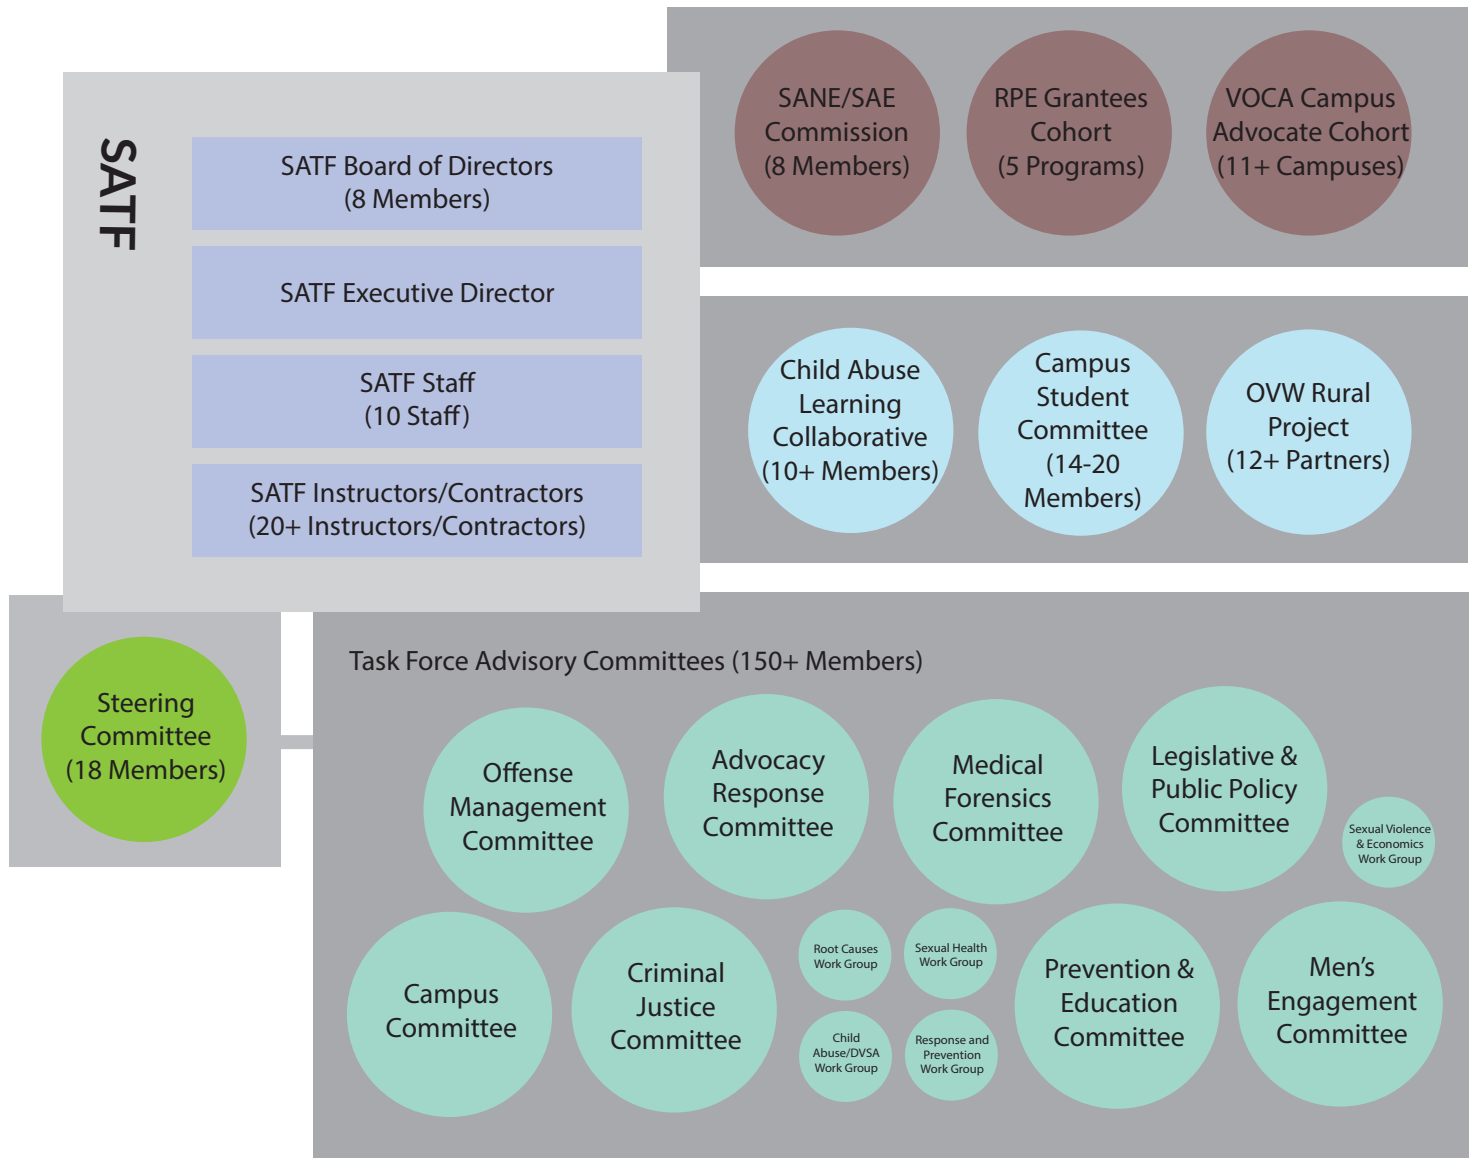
SATF

SATF Board of Directors
(8 Members)

SATF Executive Director

SATF Staff
(10 Staff)

SATF Instructors/Contractors
(20+ Instructors/Contractors)

SANE/SAE Commission (8 Members)

RPE Grantees Cohort (5 Programs)

VOCA Campus Advocate Cohort (11+ Campuses)

Child Abuse Learning Collaborative (10+ Members)

Campus Student Committee (14-20 Members)

OVW Rural Project (12+ Partners)

Steering Committee (18 Members)

Task Force Advisory Committees (150+ Members)

Offense Management Committee

Advocacy Response Committee

Medical Forensics Committee

Legislative & Public Policy Committee

Sexual Violence & Economics Work Group

Campus Committee

Criminal Justice Committee

Root Causes Work Group

Sexual Health Work Group

Child Abuse/DVSA Work Group

Response and Prevention Work Group

Prevention & Education Committee

Men's Engagement Committee